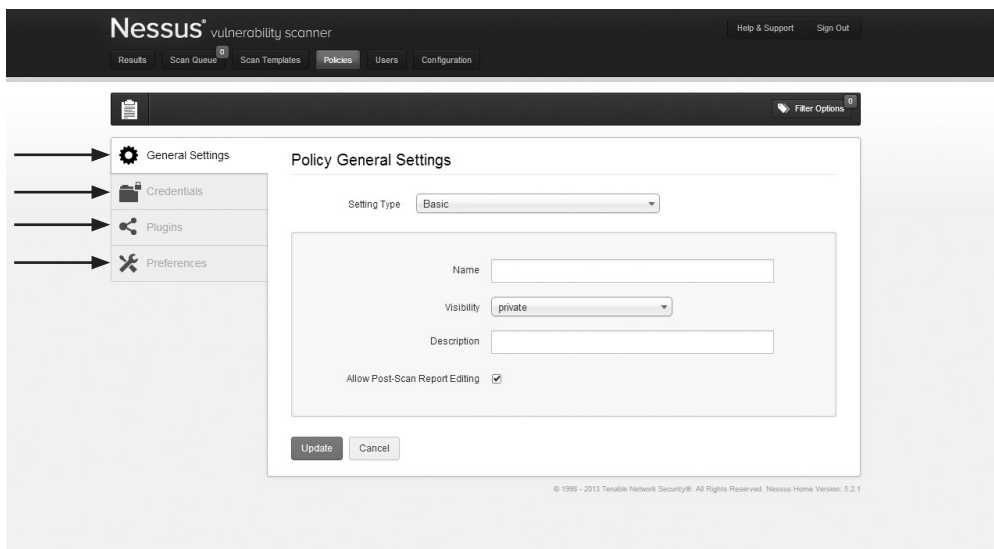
Nessus® vulnerability scanner

Help & Support Sign Out

Results Scan Queue 0 Scan Templates Policies Users Configuration

Filter Options 0

General Settings
Credentials
Plugins
Preferences

Policy General Settings

Setting Type Basic

Name

Visibility private

Description

Allow Post-Scan Report Editing ✔

Update Cancel

© 1998 - 2013 Tenable Network Security®. All Rights Reserved. Nessus Home Version: 5.2.1